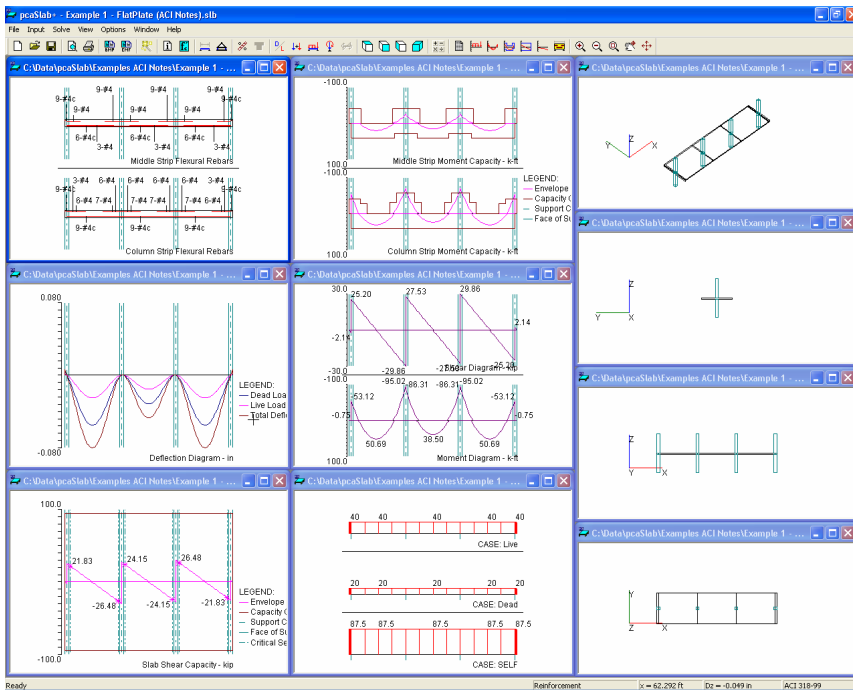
pcaSlab - Example 1 - FlatPlate (ACI Notes).slb

File Input Solve View Options Window Help

C:\Data\pcaSlab\Examples ACI Notes\Example 1 - ...

9-#4 9-#4 9-#4c 9-#4 9-#4 9-#4 9-#4c 6-#4c 6-#4c 3-#4 3-#4

Middle Strip Flexural Rebars

3-#4 6-#4 6-#4 6-#4 6-#4 3-#4 9-#4c 6-#4 7-#4 7-#4 7-#4 7-#4 6-#4 9-#4c 9-#4c 9-#4c

Column Strip Flexural Rebars

C:\Data\pcaSlab\Examples ACI Notes\Example 1 - ...

-100.0

100.0

Middle Strip Moment Capacity - k-ft

-100.0

LEGEND: Envelope Capacity C Support C Face of Su

100.0

Column Strip Moment Capacity - k-ft

C:\Data\pcaSlab\Examples ACI Notes\Example 1 - ...

Z Y X

C:\Data\pcaSlab\Examples ACI Notes\Example 1 - ...

Z Y X

C:\Data\pcaSlab\Examples ACI Notes\Example 1 - ...

0.080

LEGEND: Dead Loa Live Load Total Defl

-0.080

Deflection Diagram - in

C:\Data\pcaSlab\Examples ACI Notes\Example 1 - ...

30.0 25.20 27.53 29.86 2.14 -2.14 -29.86 -25.20 -27.53 -30.0 Shear Diagram - kip

-100.0 -95.02 -86.31 -86.31 -95.02 -53.12 -53.12 -0.75 -0.75 50.69 38.50 50.69

Moment Diagram - k-ft

C:\Data\pcaSlab\Examples ACI Notes\Example 1 - ...

Z Y X

C:\Data\pcaSlab\Examples ACI Notes\Example 1 - ...

100.0

21.83 24.15 26.48 -26.48 -24.15 -21.83

LEGEND: Envelope Capacity C Support C Face of Su Critical Se

-100.0

Slab Shear Capacity - kip

C:\Data\pcaSlab\Examples ACI Notes\Example 1 - ...

40 40 40 40 40

CASE: Live

20 20 20 20 20

CASE: Dead

87.5 87.5 87.5 87.5 87.5

CASE: SELF

C:\Data\pcaSlab\Examples ACI Notes\Example 1 - ...

Y Z X

Ready Reinforcement X = 62.292 ft Dz = -0.049 in ACI 318-99